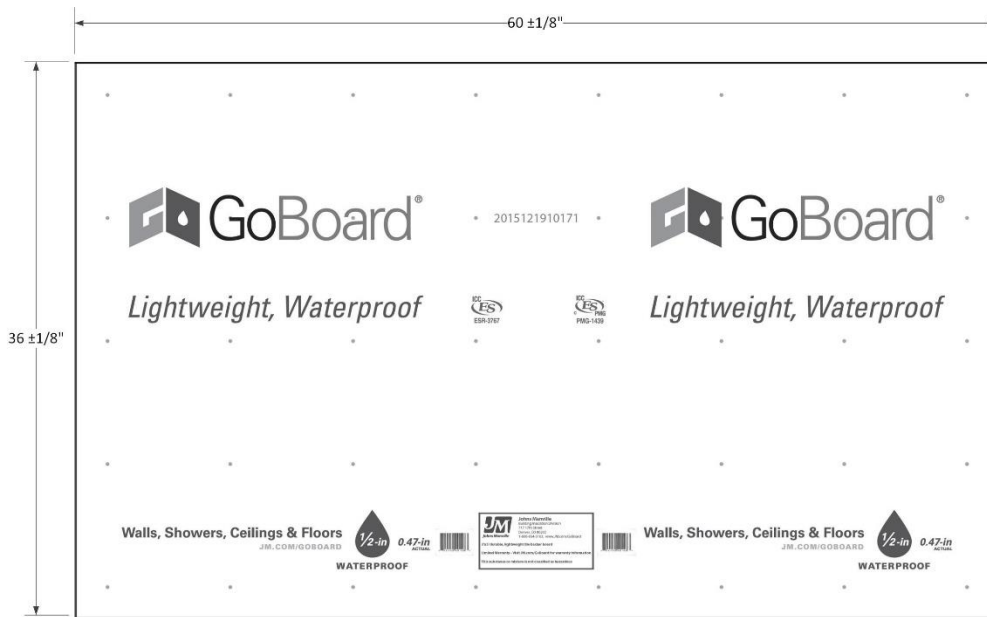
60 ±1/8"

36 ±1/8"

GoBoard®

2015121910171

GoBoard®

Lightweight, Waterproof

ICC ES ESR-3767

ICC ES PMG PMG-1439

Lightweight, Waterproof

Walls, Showers, Ceilings & Floors
JM.COM/GOBOARD

½-in 0.47-in ACTUAL

WATERPROOF

JM Johns Manville

Johns Manville
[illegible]

Walls, Showers, Ceilings & Floors
JM.COM/GOBOARD

½-in 0.47-in ACTUAL

WATERPROOF